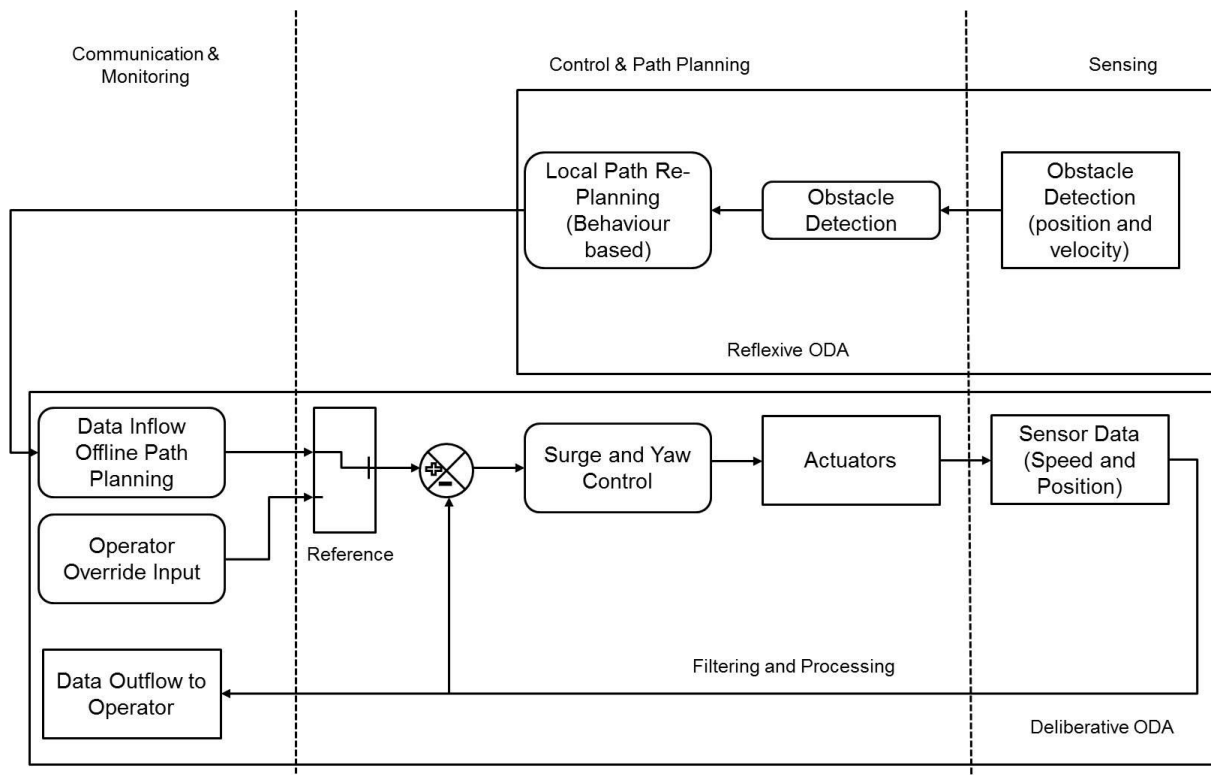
Communication & Monitoring

Control & Path Planning

Sensing

Local Path Re-Planning (Behaviour based)

Obstacle Detection

Obstacle Detection (position and velocity)

Reflexive ODA

Data Inflow Offline Path Planning

Operator Override Input

Reference

+

−

Surge and Yaw Control

Actuators

Sensor Data (Speed and Position)

Data Outflow to Operator

Filtering and Processing

Deliberative ODA